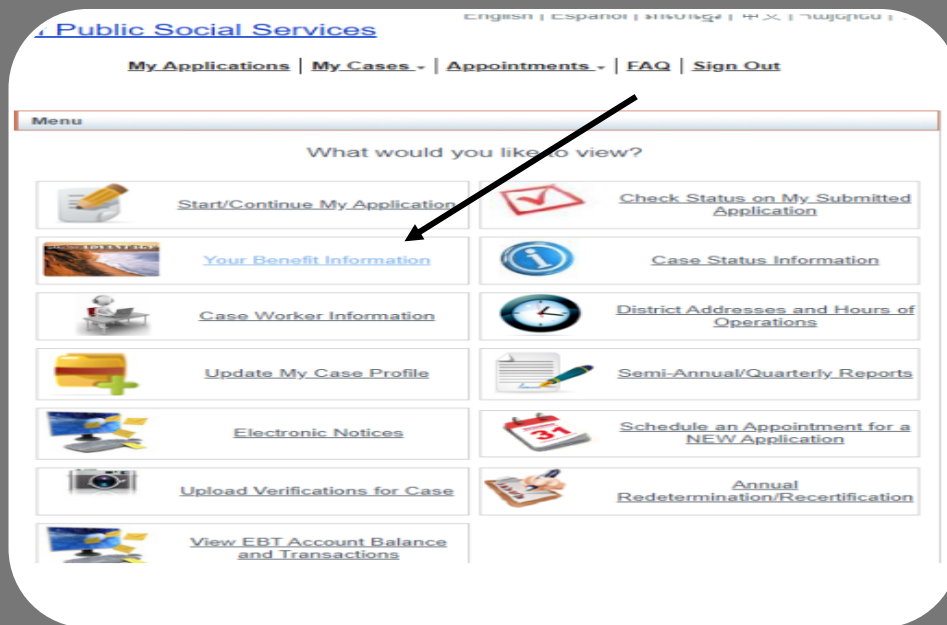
Public Social Services

English | Español | ភាសាខ្មែរ | 中文 | Հայերեն |

My Applications | My Cases | Appointments | FAQ | Sign Out

Menu

What would you like to view?

| | |
|---|---|
| Start/Continue My Application | Check Status on My Submitted Application |
| Your Benefit Information | Case Status Information |
| Case Worker Information | District Addresses and Hours of Operations |
| Update My Case Profile | Semi-Annual/Quarterly Reports |
| Electronic Notices | Schedule an Appointment for a NEW Application |
| Upload Verifications for Case | Annual Redetermination/Recertification |
| View EBT Account Balance and Transactions | |

31